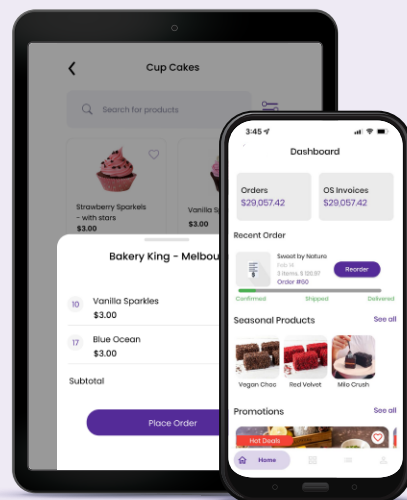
Cup Cakes

Search for products

Strawberry Sparkels - with stars
$3.00

Vanilla S

Bakery King - Melbou

10 Vanilla Sparkles
$3.00

17 Blue Ocean
$3.00

Subtotal

Place Order

3:45

Dashboard

Orders
$29,057.42

OS Invoices
$29,057.42

Recent Order

Sweet by Nature
3 items, $ 120.97
Order #60

Reorder

Confirmed Shipped Delivered

Seasonal Products
See all

Vegan Choc
Red Velvet
Milo Crush

Promotions
See all

Hot Deals

Home